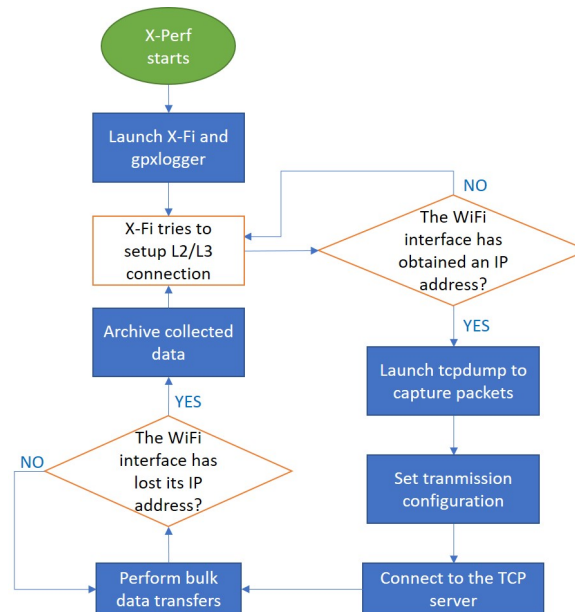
X-Perf starts

Launch X-Fi and gpxlogger

X-Fi tries to setup L2/L3 connection

NO

The WiFi interface has obtained an IP address?

YES

Launch tcpdump to capture packets

Set tranmission configuration

Connect to the TCP server

Perform bulk data transfers

The WiFi interface has lost its IP address?

NO

YES

Archive collected data